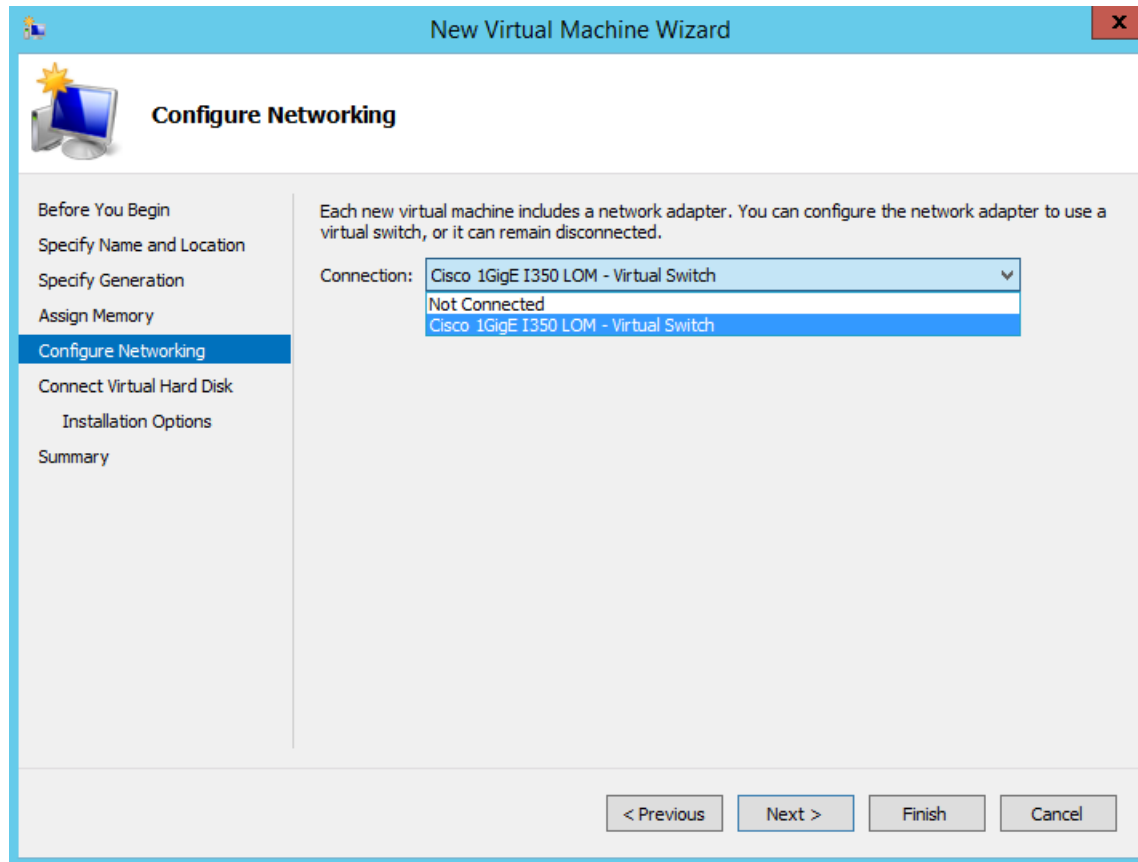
New Virtual Machine Wizard

X

Configure Networking

Before You Begin
Specify Name and Location
Specify Generation
Assign Memory
Configure Networking
Connect Virtual Hard Disk
Installation Options
Summary

Each new virtual machine includes a network adapter. You can configure the network adapter to use a virtual switch, or it can remain disconnected.

Connection: Cisco 1GigE I350 LOM - Virtual Switch

Not Connected
Cisco 1GigE I350 LOM - Virtual Switch

< Previous
Next >
Finish
Cancel